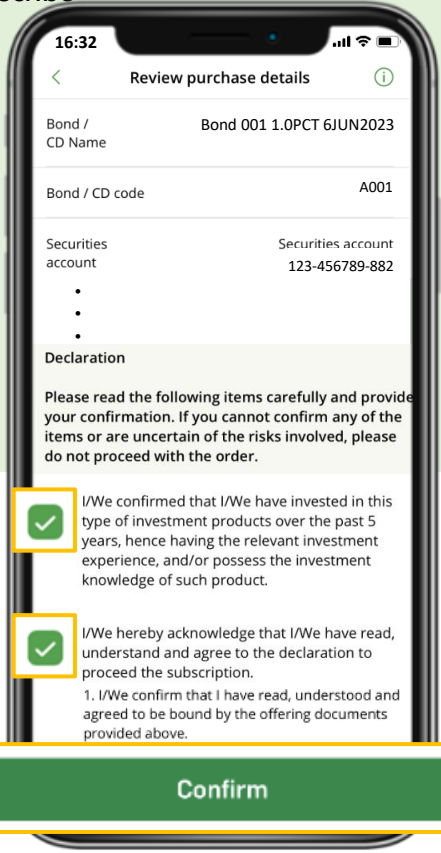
16:32

Review purchase details

Bond / CD Name
Bond 001 1.0PCT 6JUN2023

Bond / CD code
A001

Securities account
Securities account
123-456789-882

•
•
•

Declaration

Please read the following items carefully and provide your confirmation. If you cannot confirm any of the items or are uncertain of the risks involved, please do not proceed with the order.

I/We confirmed that I/We have invested in this type of investment products over the past 5 years, hence having the relevant investment experience, and/or possess the investment knowledge of such product.

I/We hereby acknowledge that I/We have read, understand and agree to the declaration to proceed the subscription.
1. I/We confirm that I have read, understood and agreed to be bound by the offering documents provided above.

Confirm